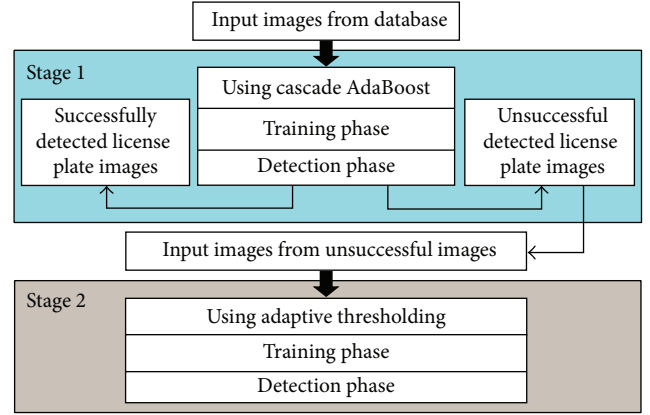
Input images from database

Stage 1

Successfully detected license plate images

Using cascade AdaBoost

Training phase

Detection phase

Unsuccessful detected license plate images

Input images from unsuccessful images

Stage 2

Using adaptive thresholding

Training phase

Detection phase